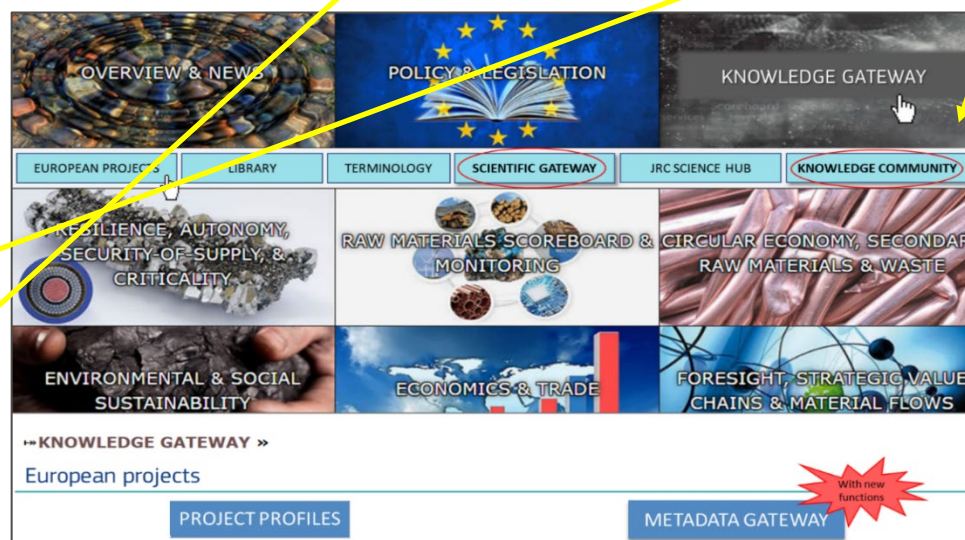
OVERVIEW & NEWS

POLICY & LEGISLATION

KNOWLEDGE GATEWAY

EUROPEAN PROJECTS

LIBRARY

TERMINOLOGY

SCIENTIFIC GATEWAY

JRC SCIENCE HUB

KNOWLEDGE COMMUNITY

RESILIENCE, AUTONOMY, SECURITY-OF-SUPPLY, & CRITICALITY

RAW MATERIALS SCOREBOARD & MONITORING

CIRCULAR ECONOMY, SECONDAR RAW MATERIALS & WASTE

ENVIRONMENTAL & SOCIAL SUSTAINABILITY

ECONOMICS & TRADE

FORESIGHT, STRATEGIC VALUE CHAINS & MATERIAL FLOWS

↦KNOWLEDGE GATEWAY »

European projects

With new functions

PROJECT PROFILES

METADATA GATEWAY